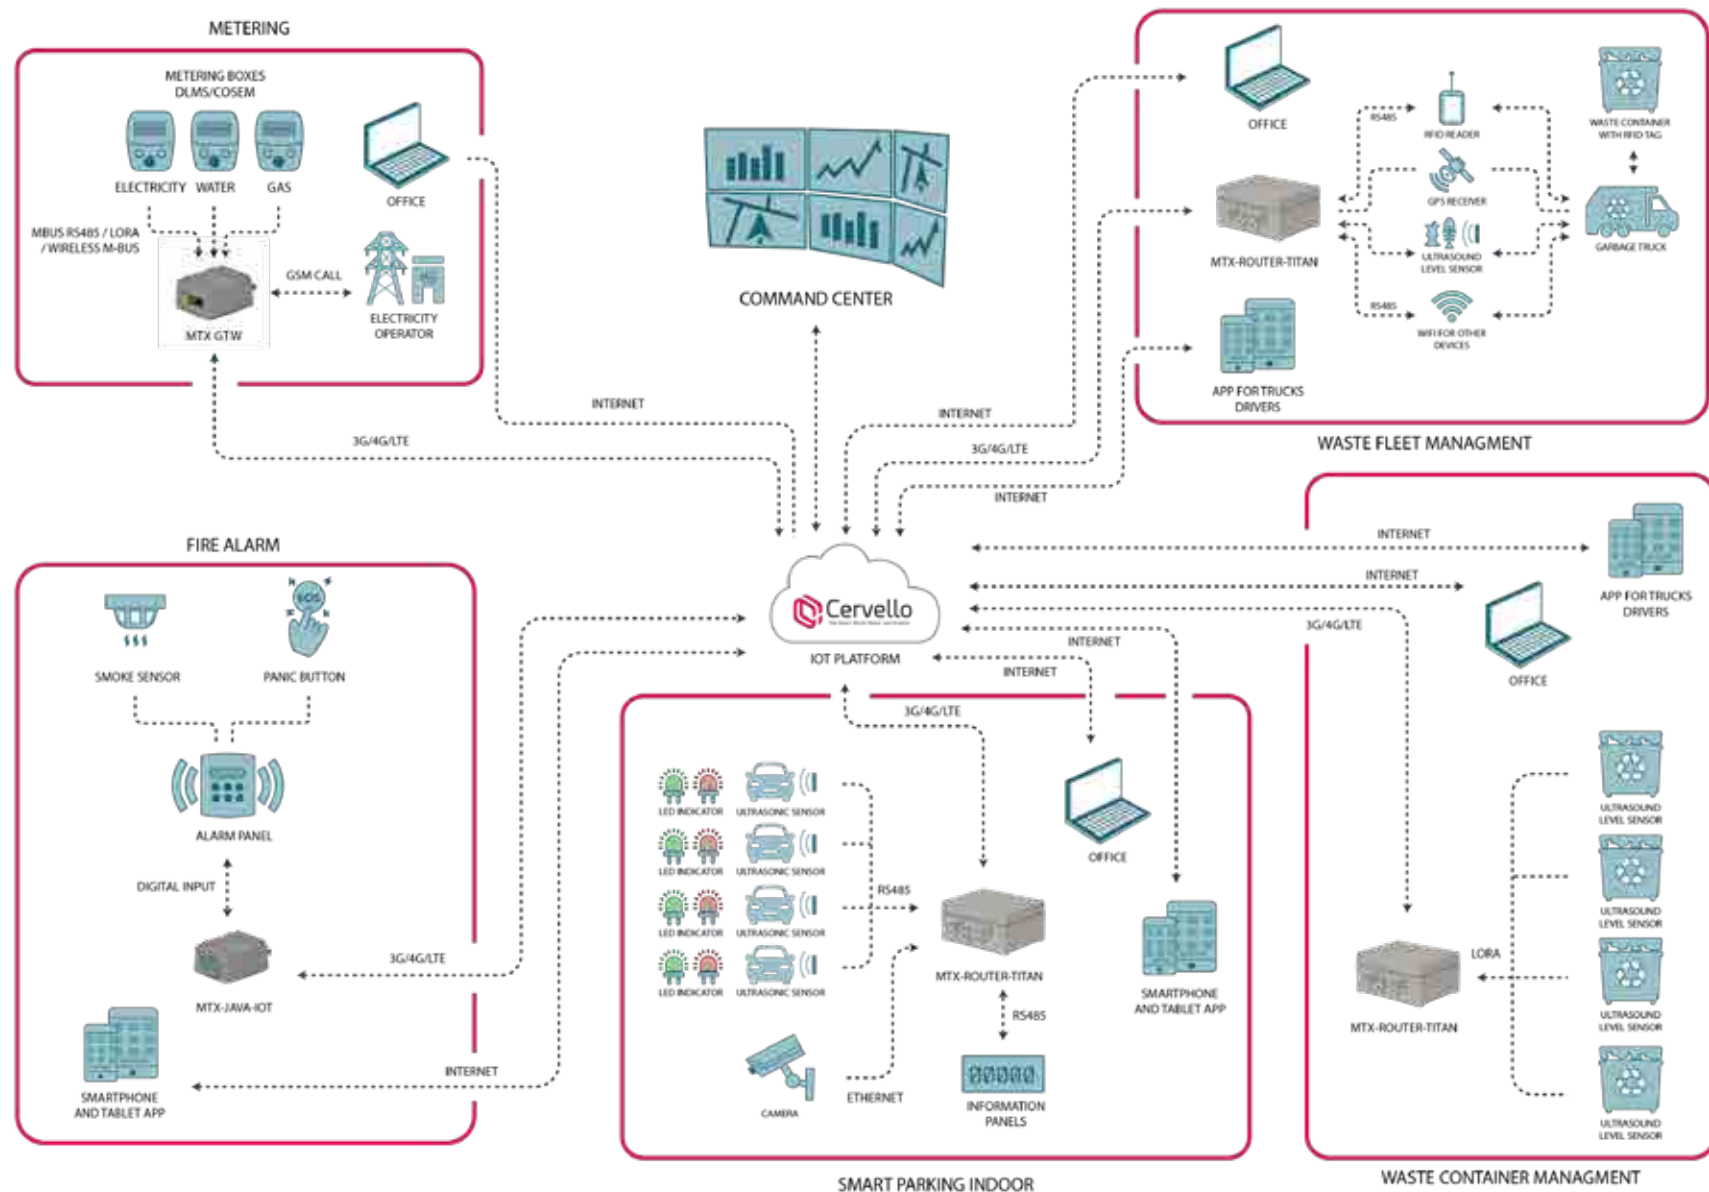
METERING

METERING BOXES
DLMS/COSEM

ELECTRICITY WATER GAS

OFFICE

MBUS RS485 / LORA / WIRELESS M-BUS

GSM CALL

MTX GTW

ELECTRICITY OPERATOR

3G/4G/LTE

INTERNET

COMMAND CENTER

OFFICE

RS485

RFID READER

WASTE CONTAINER WITH RFID TAG

GPS RECEIVER

MTX-ROUTER-TITAN

ULTRASOUND LEVEL SENSOR

GARBAGE TRUCK

RS485

WIFI FOR OTHER DEVICES

APP FOR TRUCKS DRIVERS

WASTE FLEET MANAGMENT

INTERNET

3G/4G/LTE

INTERNET

FIRE ALARM

SMOKE SENSOR

PANIC BUTTON

ALARM PANEL

DIGITAL INPUT

MTX-JAVA-IOT

3G/4G/LTE

SMARTPHONE AND TABLET APP

INTERNET

Cervello

IOT PLATFORM

INTERNET

INTERNET

3G/4G/LTE

INTERNET

INTERNET

3G/4G/LTE

APP FOR TRUCKS DRIVERS

OFFICE

LED INDICATOR ULTRASONIC SENSOR

LED INDICATOR ULTRASONIC SENSOR

LED INDICATOR ULTRASONIC SENSOR

LED INDICATOR ULTRASONIC SENSOR

RS485

OFFICE

MTX-ROUTER-TITAN

SMARTPHONE AND TABLET APP

RS485

CAMERA

ETHERNET

INFORMATION PANELS

SMART PARKING INDOOR

ULTRASOUND LEVEL SENSOR

ULTRASOUND LEVEL SENSOR

LORA

MTX-ROUTER-TITAN

ULTRASOUND LEVEL SENSOR

ULTRASOUND LEVEL SENSOR

WASTE CONTAINER MANAGMENT